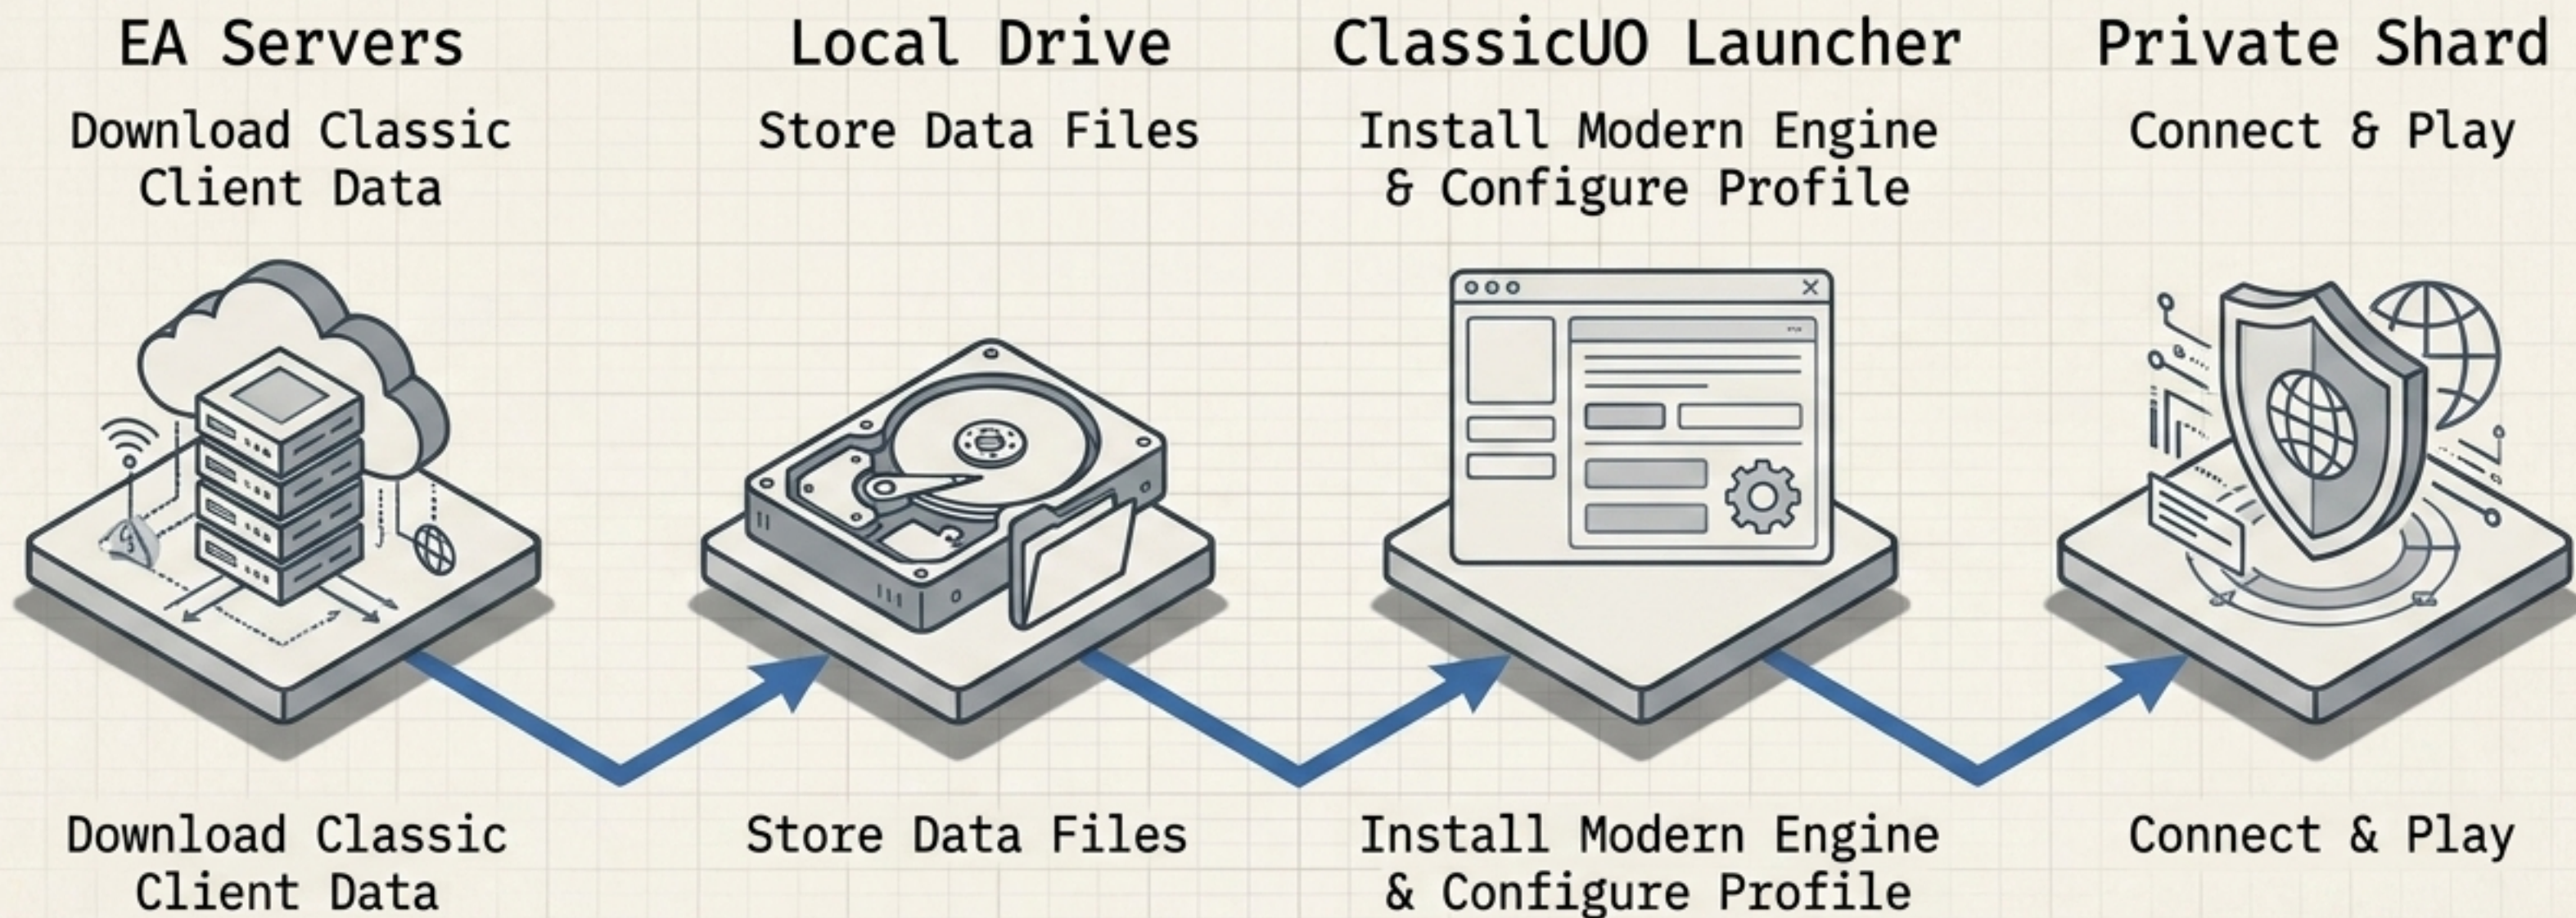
EA Servers

Download Classic Client Data

Local Drive

Store Data Files

ClassicUO Launcher

Install Modern Engine & Configure Profile

Private Shard

Connect & Play

Download Classic Client Data

Store Data Files

Install Modern Engine & Configure Profile

Connect & Play